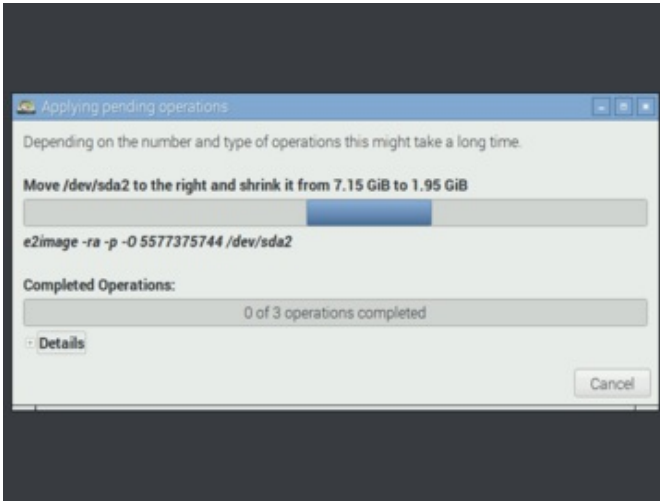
Applying pending operations

Depending on the number and type of operations this might take a long time.

Move /dev/sda2 to the right and shrink it from 7.15 GiB to 1.95 GiB

e2image -ra -p -O 5577375744 /dev/sda2

Completed Operations:

0 of 3 operations completed

Details

Cancel